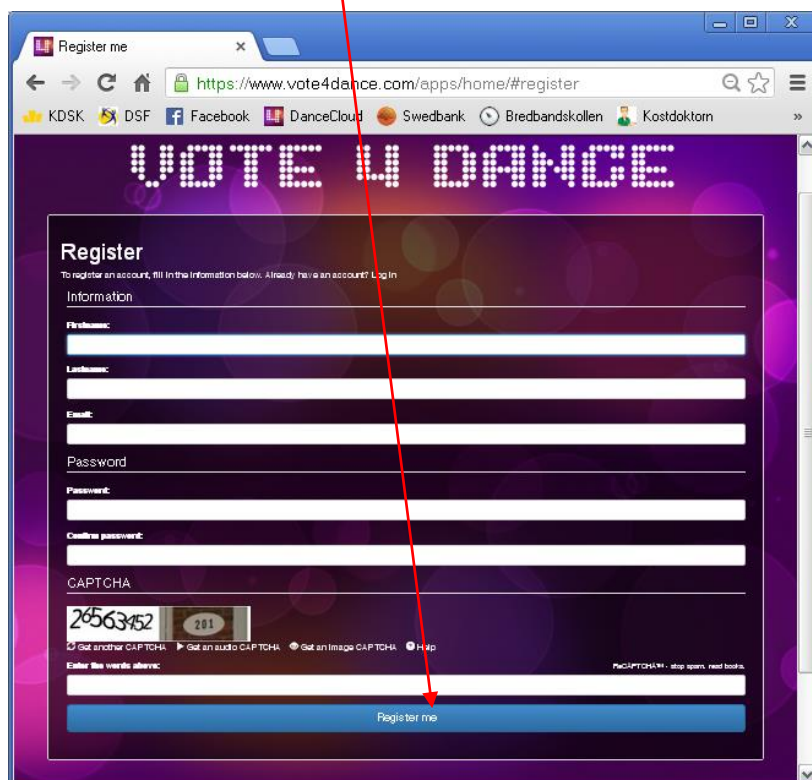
Register me

https://www.vote4dance.com/apps/home/#register

KDSK DSF Facebook DanceCloud Swedbank Bredbandskollen Kostdoktorn

VOTE 4 DANCE

Register

To register an account, fill in the information below. Already have an account? Log in

Information

Firstname:

Lastname:

Email:

Password

Password:

Confirm password:

CAPTCHA

26563452 201

Get another CAPTCHA Get an audio CAPTCHA Get an image CAPTCHA Help

Enter the words above:

reCAPTCHA™ - stop spam. read books.

Register me